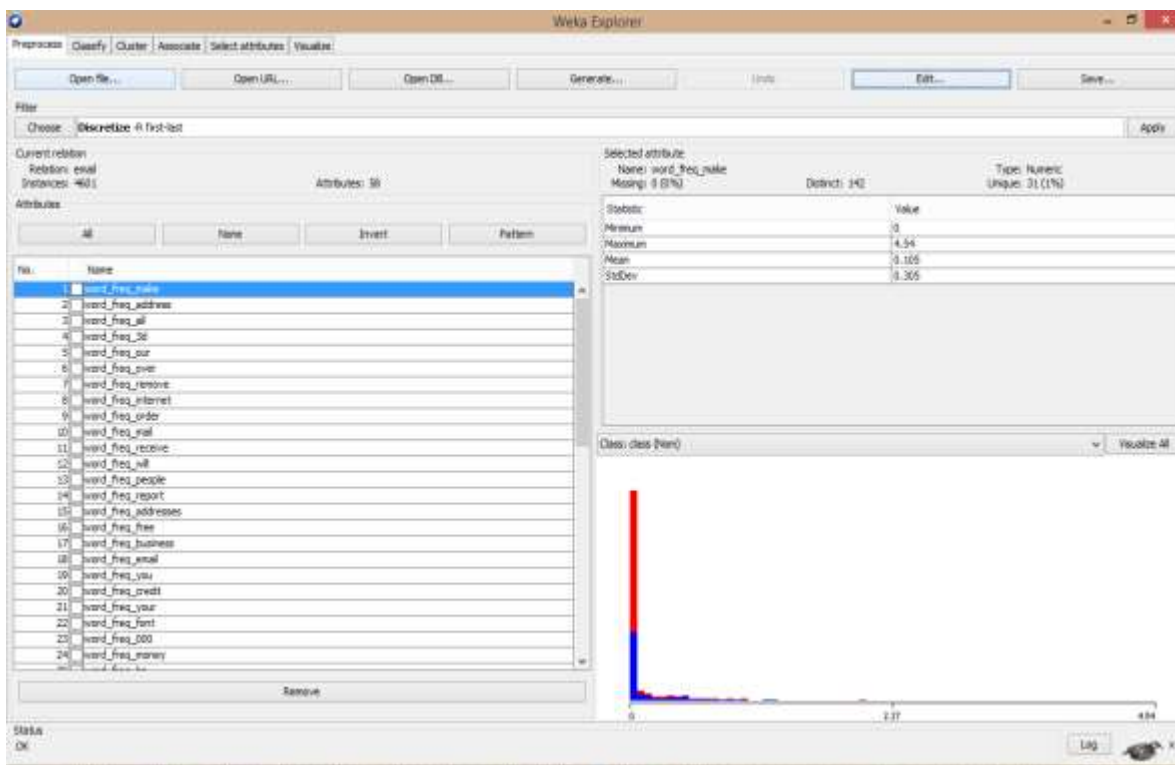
Weka Explorer

Preprocess | Classify | Cluster | Associate | Select attributes | Visualize

Open file... | Open URL... | Open DB... | Generate... | Undo | Edit... | Save...

Filter
Choose **Discretize** -R first-last
Apply

Current relation
Relation: email
Instances: 4601
Attributes: 58

Attributes
All | None | Invert | Pattern

| No. | Name |
|---|---|
| 1 | word_freq_make |
| 2 | word_freq_address |
| 3 | word_freq_all |
| 4 | word_freq_3d |
| 5 | word_freq_our |
| 6 | word_freq_over |
| 7 | word_freq_remove |
| 8 | word_freq_internet |
| 9 | word_freq_order |
| 10 | word_freq_mail |
| 11 | word_freq_receive |
| 12 | word_freq_will |
| 13 | word_freq_people |
| 14 | word_freq_report |
| 15 | word_freq_addresses |
| 16 | word_freq_free |
| 17 | word_freq_business |
| 18 | word_freq_email |
| 19 | word_freq_you |
| 20 | word_freq_credit |
| 21 | word_freq_your |
| 22 | word_freq_font |
| 23 | word_freq_000 |
| 24 | word_freq_money |

Remove

Selected attribute
Name: word_freq_make
Missing: 0 (0%)
Distinct: 142
Type: Numeric
Unique: 31 (1%)

| Statistic | Value |
|---|---|
| Minimum | 0 |
| Maximum | 4.54 |
| Mean | 0.105 |
| StdDev | 0.305 |

Class: class (Nom)
Visualize All

0
2.27
4.54

Status
OK
Log